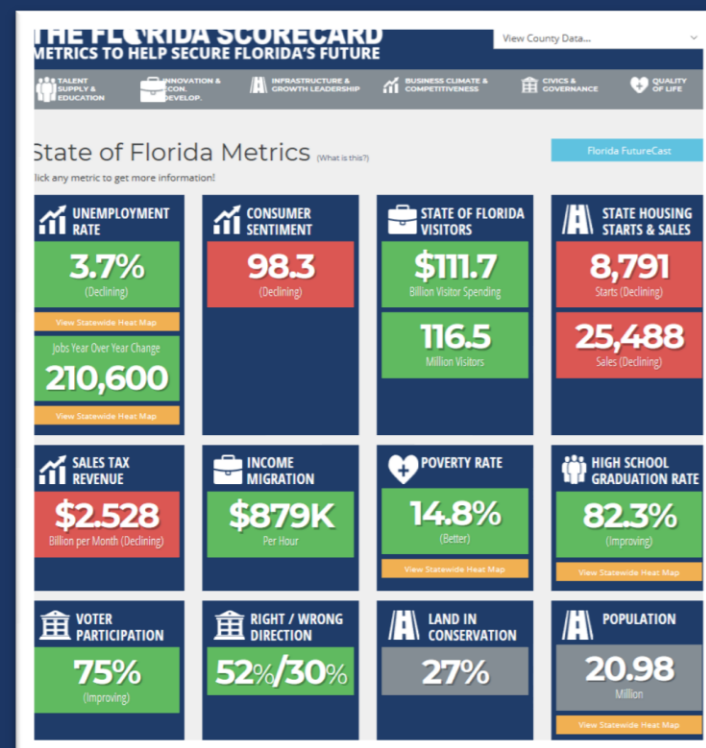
THE FLORIDA SCORECARD
METRICS TO HELP SECURE FLORIDA'S FUTURE

View County Data...

TALENT SUPPLY & EDUCATION
INNOVATION & ECON. DEVELOP.
INFRASTRUCTURE & GROWTH LEADERSHIP
BUSINESS CLIMATE & COMPETITIVENESS
CIVICS & GOVERNANCE
QUALITY OF LIFE

State of Florida Metrics (What is this?)

Florida FutureCast

lick any metric to get more information!

UNEMPLOYMENT RATE
3.7%
(Declining)
View Statewide Heat Map
Jobs Year Over Year Change
210,600
View Statewide Heat Map

CONSUMER SENTIMENT
98.3
(Declining)

STATE OF FLORIDA VISITORS
$111.7
Billion Visitor Spending
116.5
Million Visitors

STATE HOUSING STARTS & SALES
8,791
Starts (Declining)
25,488
Sales (Declining)

SALES TAX REVENUE
$2.528
Billion per Month (Declining)

INCOME MIGRATION
$879K
Per Hour

POVERTY RATE
14.8%
(Better)
View Statewide Heat Map

HIGH SCHOOL GRADUATION RATE
82.3%
(Improving)
View Statewide Heat Map

VOTER PARTICIPATION
75%
(Improving)

RIGHT / WRONG DIRECTION
52%/30%

LAND IN CONSERVATION
27%

POPULATION
20.98
Million
View Statewide Heat Map